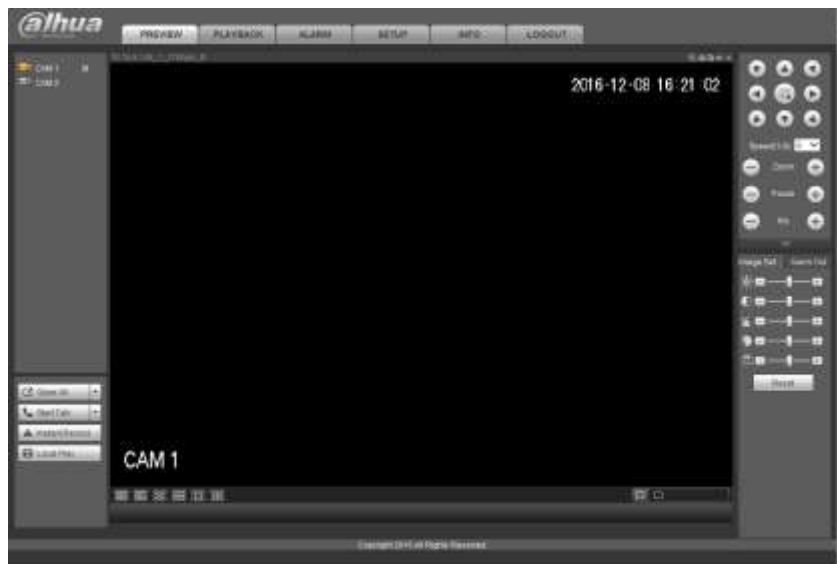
alhua

PREVIEW PLAYBACK ALARM SETUP INFO LOGOUT

CAM 1
CAM 2

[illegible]

2016-12-08 16:21:02

CAM 1

Speed 1-8: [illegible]
Zoom
Focus
Iris

Image Set
Alarm Out

Reset

Open All
Start Talk
Instant Record
Local Play

Copyright 2015 All Rights Reserved.